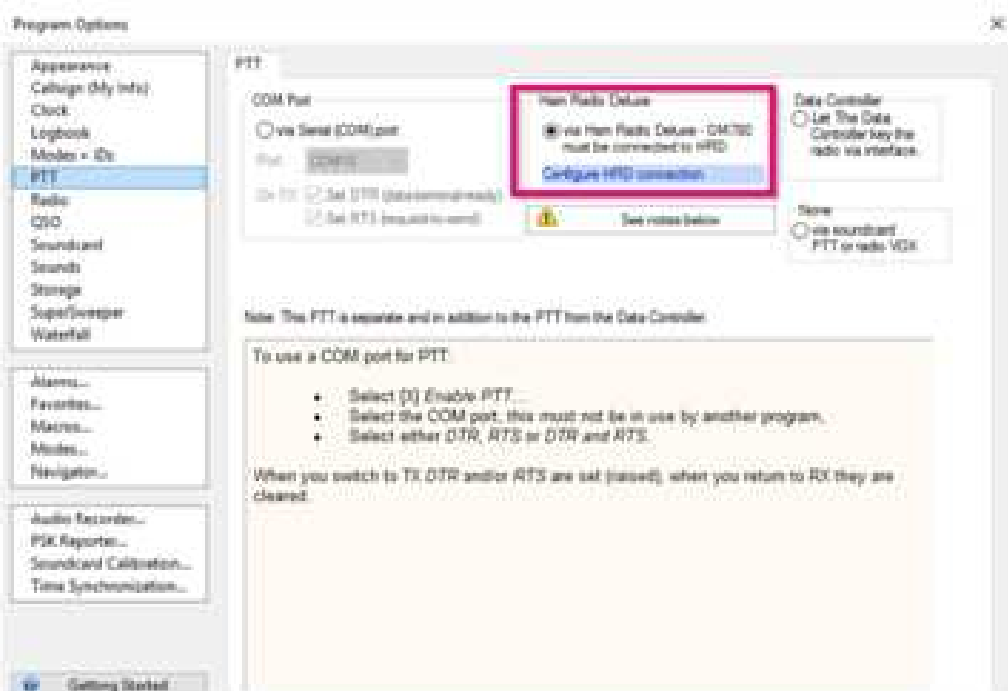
Program Options

×

Appearance
Callsign (My Info)
Clock
Logbook
Modes + IDs
PTT
Radio
QSO
Soundcard
Sounds
Storage
Super/Sweeper
Waterfall

Alarms...
Favorites...
Macros...
Modes...
Navigator...

Audio Recorder...
PSK Reporter...
Soundcard Calibration...
Time Synchronization...

Getting Started

PTT

COM Port
via Serial (COM) port
Port: COM10
On TX: Set DTR (data-terminal-ready)
Set RTS (request-to-send)

Ham Radio Deluxe
via Ham Radio Deluxe - DM780 must be connected to HRD
Configure HRD connection

See notes below

Data Controller
Let The Data Controller key the radio via interface.

None
via soundcard PTT or radio VOX

Note: This PTT is separate and in addition to the PTT from the Data Controller.

To use a COM port for PTT:

• Select [X] Enable PTT...
• Select the COM port, this must not be in use by another program.
• Select either DTR, RTS or DTR and RTS.

When you switch to TX DTR and/or RTS are set (raised), when you return to RX they are cleared.